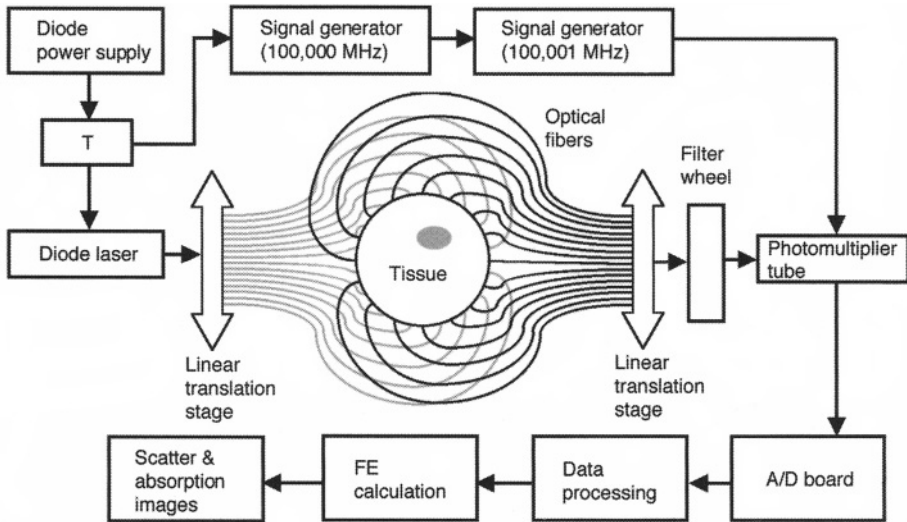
Diode power supply

T

Diode laser

Signal generator (100,000 MHz)

Signal generator (100,001 MHz)

Optical fibers

Filter wheel

Photomultiplier tube

Tissue

Linear translation stage

Linear translation stage

A/D board

Data processing

FE calculation

Scatter & absorption images